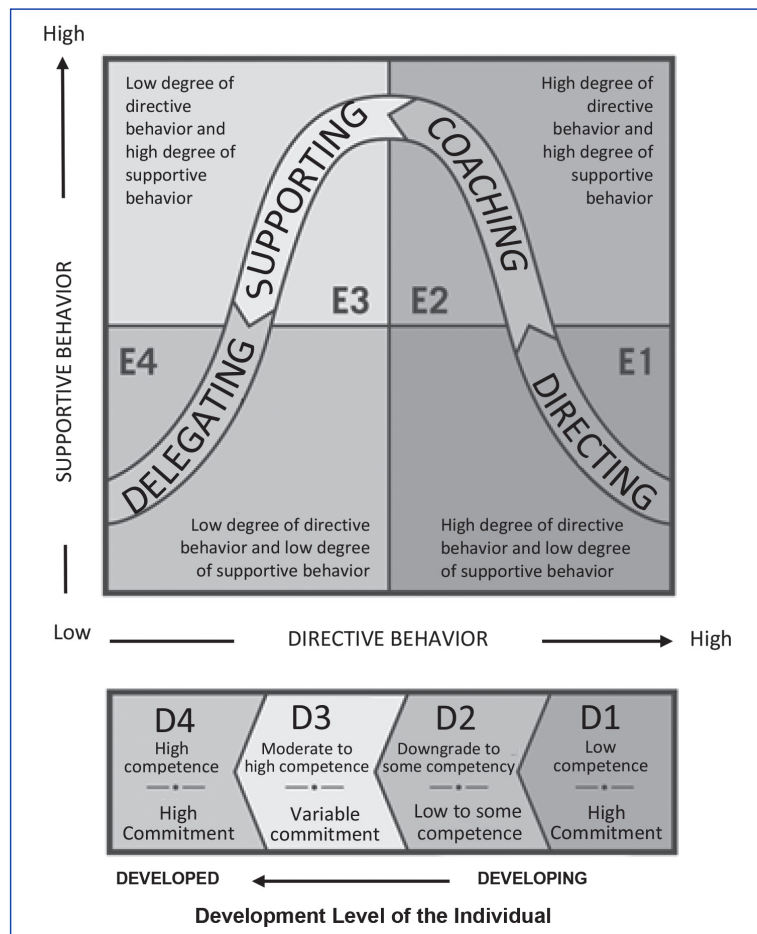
High

SUPPORTIVE BEHAVIOR

Low degree of directive behavior and high degree of supportive behavior

High degree of directive behavior and high degree of supportive behavior

SUPPORTING

COACHING

E3

E2

E4

E1

DELEGATING

DIRECTING

Low degree of directive behavior and low degree of supportive behavior

High degree of directive behavior and low degree of supportive behavior

Low

DIRECTIVE BEHAVIOR

High

D4
High competence
High Commitment

D3
Moderate to high competence
Variable commitment

D2
Downgrade to some competency
Low to some competence

D1
Low competence
High Commitment

DEVELOPED

DEVELOPING

Development Level of the Individual